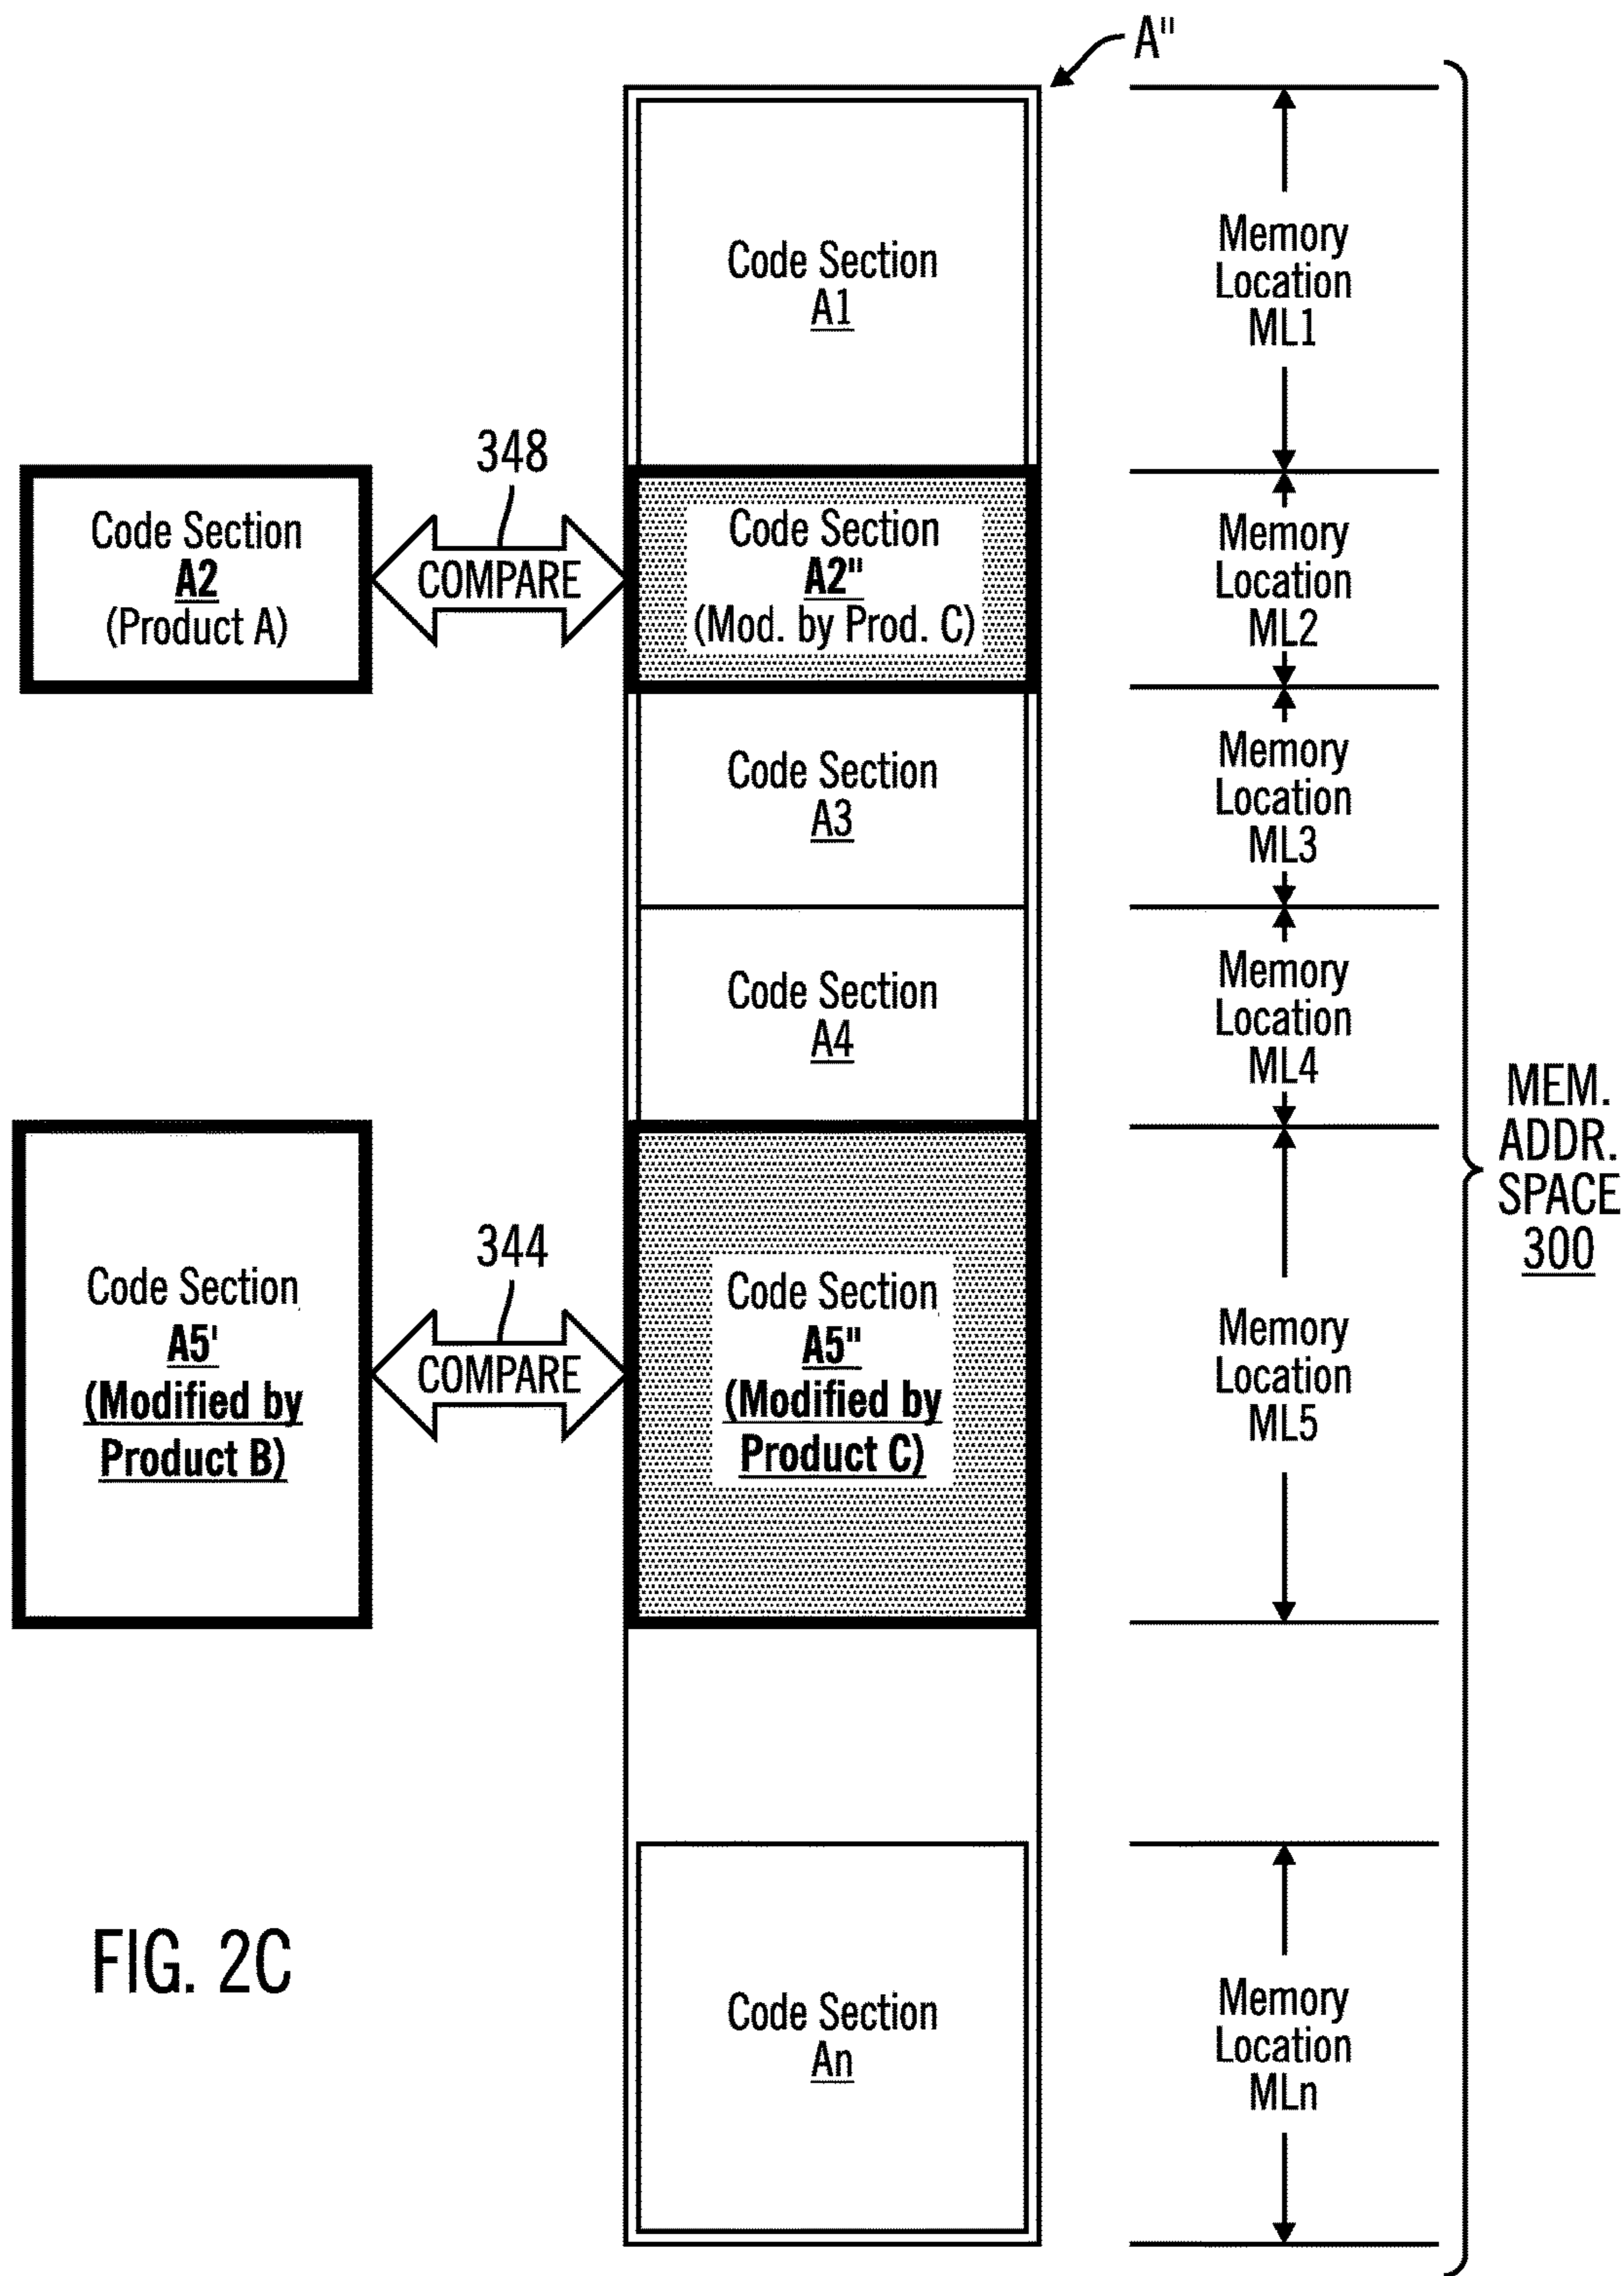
A''

Code Section
A1

Memory
Location
ML1

348

Code Section
A2
(Product A)

COMPARE

Code Section
A2''
(Mod. by Prod. C)

Memory
Location
ML2

Code Section
A3

Memory
Location
ML3

Code Section
A4

Memory
Location
ML4

MEM.
ADDR.
SPACE
300

344

Code Section
A5'
(Modified by
Product B)

COMPARE

Code Section
A5''
(Modified by
Product C)

Memory
Location
ML5

FIG. 2C

Code Section
An

Memory
Location
MLn